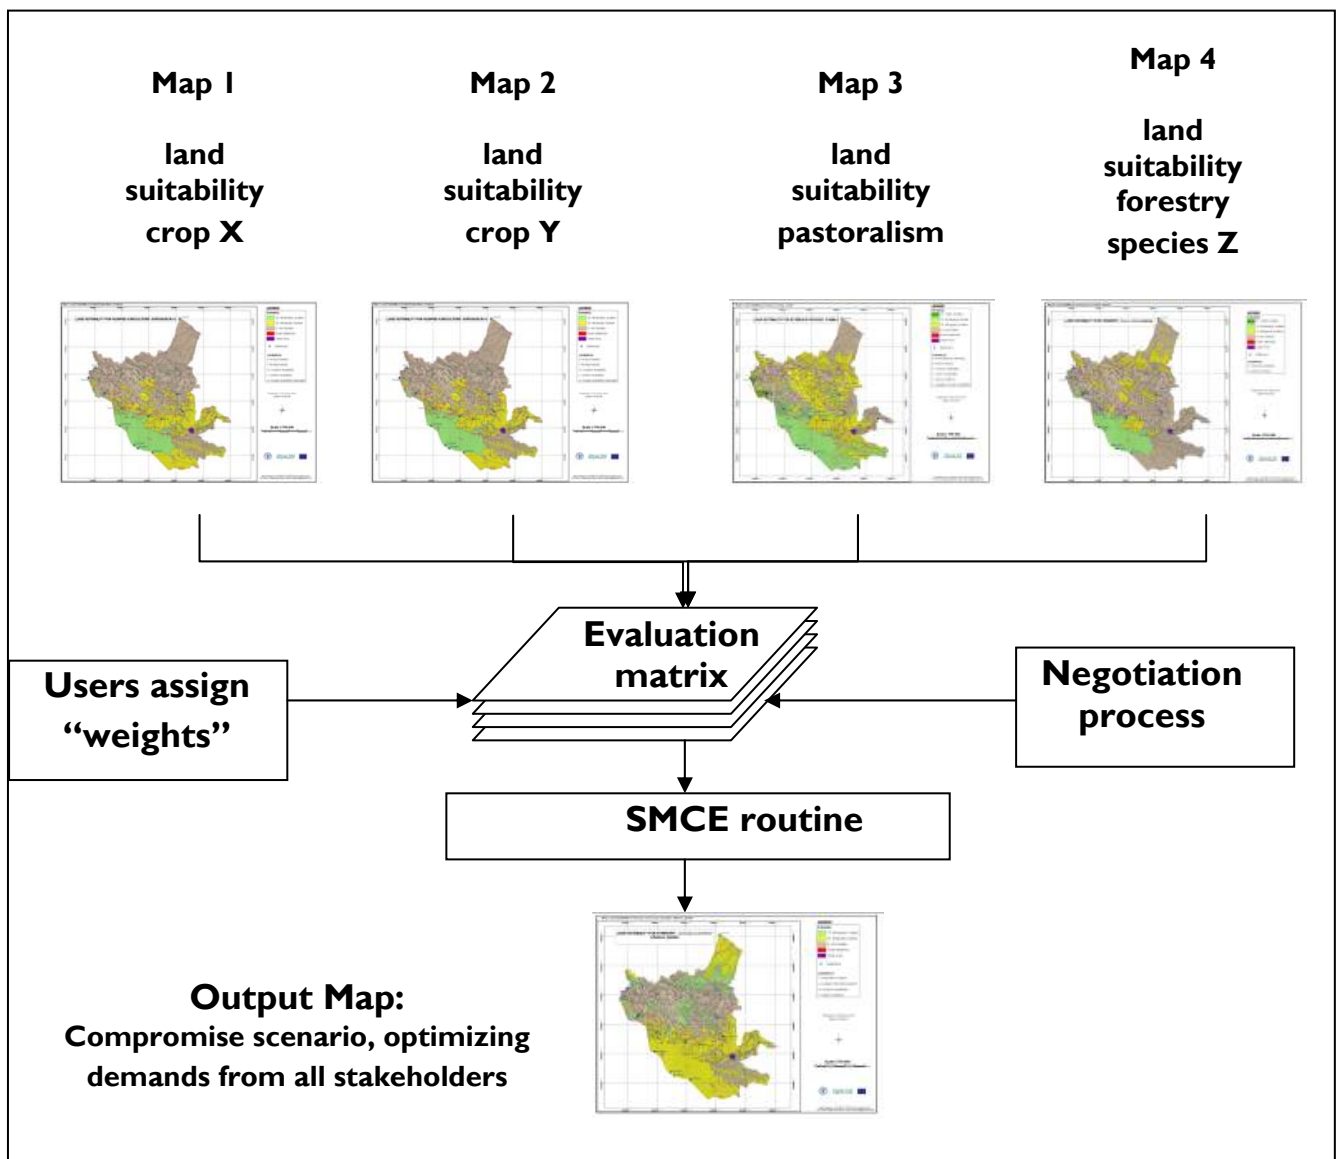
Map 1

land suitability crop X

Map 2

land suitability crop Y

Map 3

land suitability pastoralism

Map 4

land suitability forestry species Z

Evaluation matrix

Users assign "weights"

Negotiation process

SMCE routine

Output Map:
Compromise scenario, optimizing demands from all stakeholders